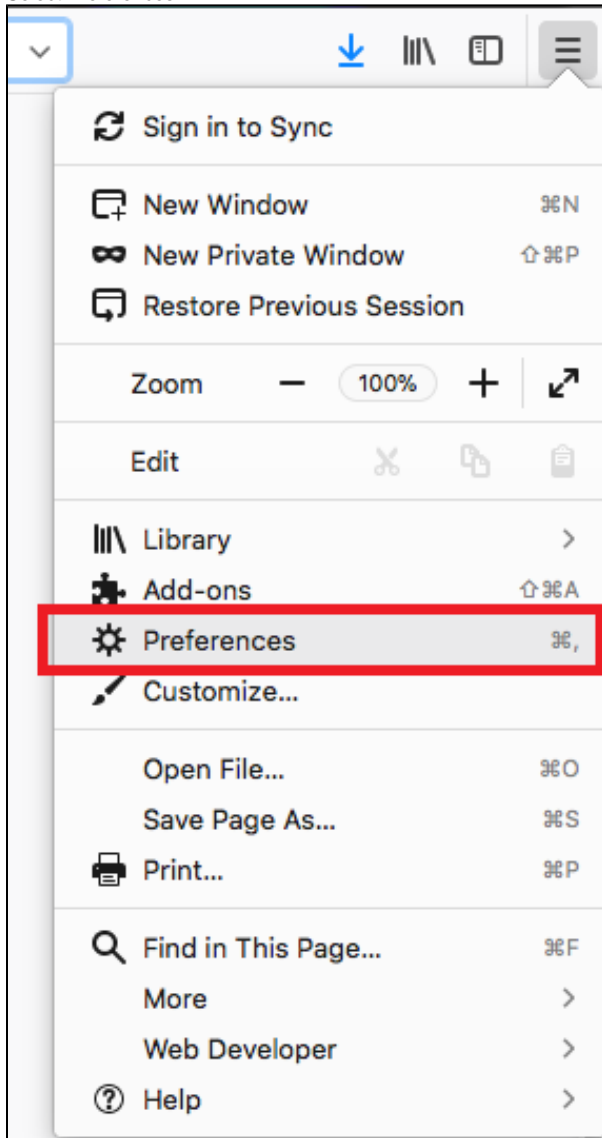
Sign in to Sync

New Window ⌘N
New Private Window ⇧⌘P
Restore Previous Session

Zoom − 100% +

Edit

Library >
Add-ons ⇧⌘A
Preferences ⌘,
Customize...

Open File... ⌘O
Save Page As... ⌘S
Print... ⌘P

Find in This Page... ⌘F
More >
Web Developer >
Help >